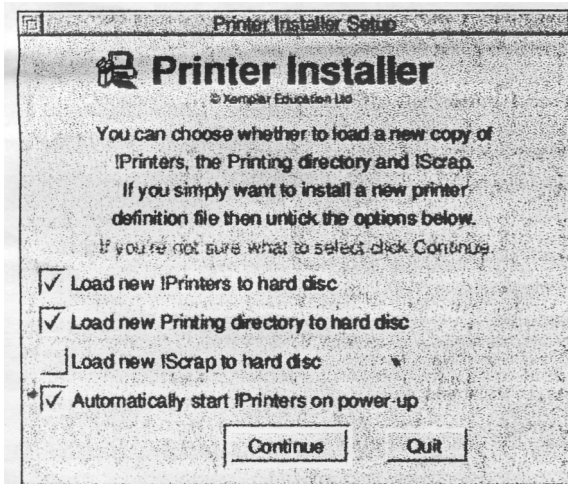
Printer Installer Setup

Printer Installer

© Kemplar Education Ltd

You can choose whether to load a new copy of !Printers, the Printing directory and !Scrap. If you simply want to install a new printer definition file then untick the options below. If you're not sure what to select click Continue.

✓ Load new !Printers to hard disc

✓ Load new Printing directory to hard disc

Load new !Scrap to hard disc

✓ Automatically start !Printers on power-up

Continue

Quit